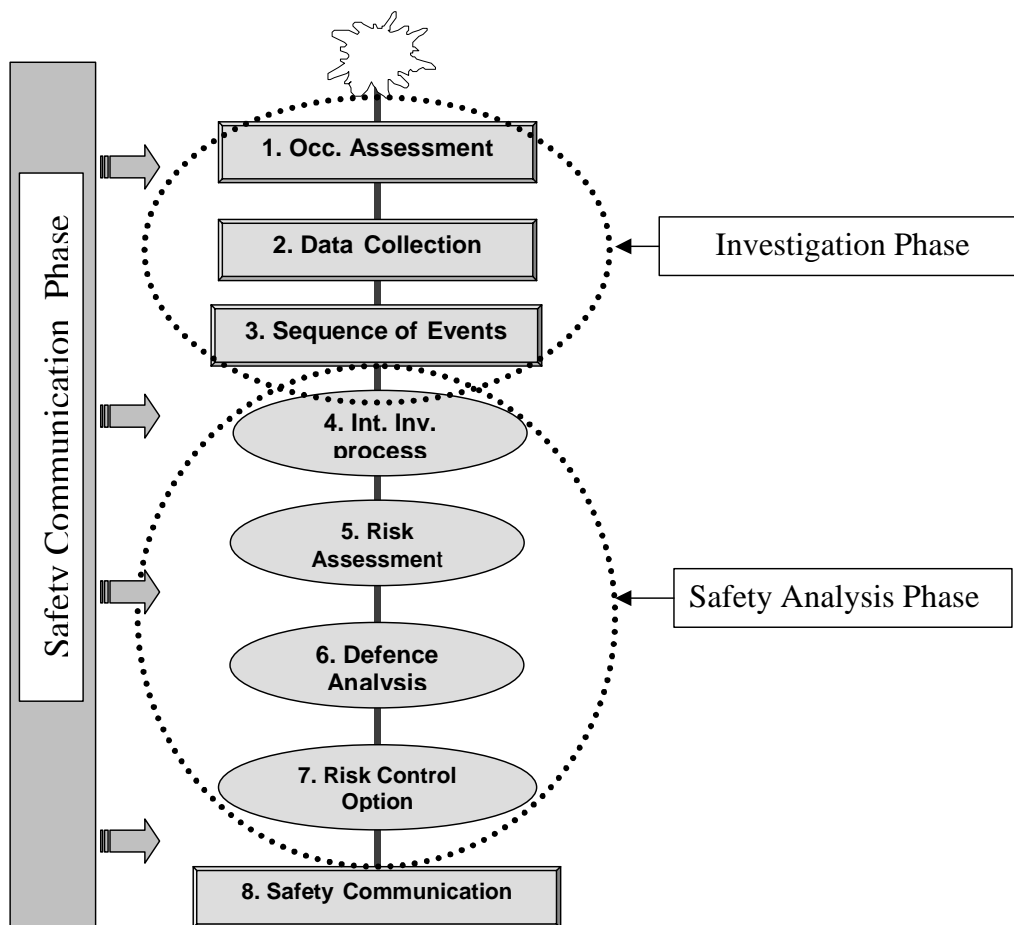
Safety Communication Phase

1. Occ. Assessment

2. Data Collection

3. Sequence of Events

4. Int. Inv. process

5. Risk Assessment

6. Defence Analysis

7. Risk Control Option

8. Safety Communication

Investigation Phase

Safety Analysis Phase